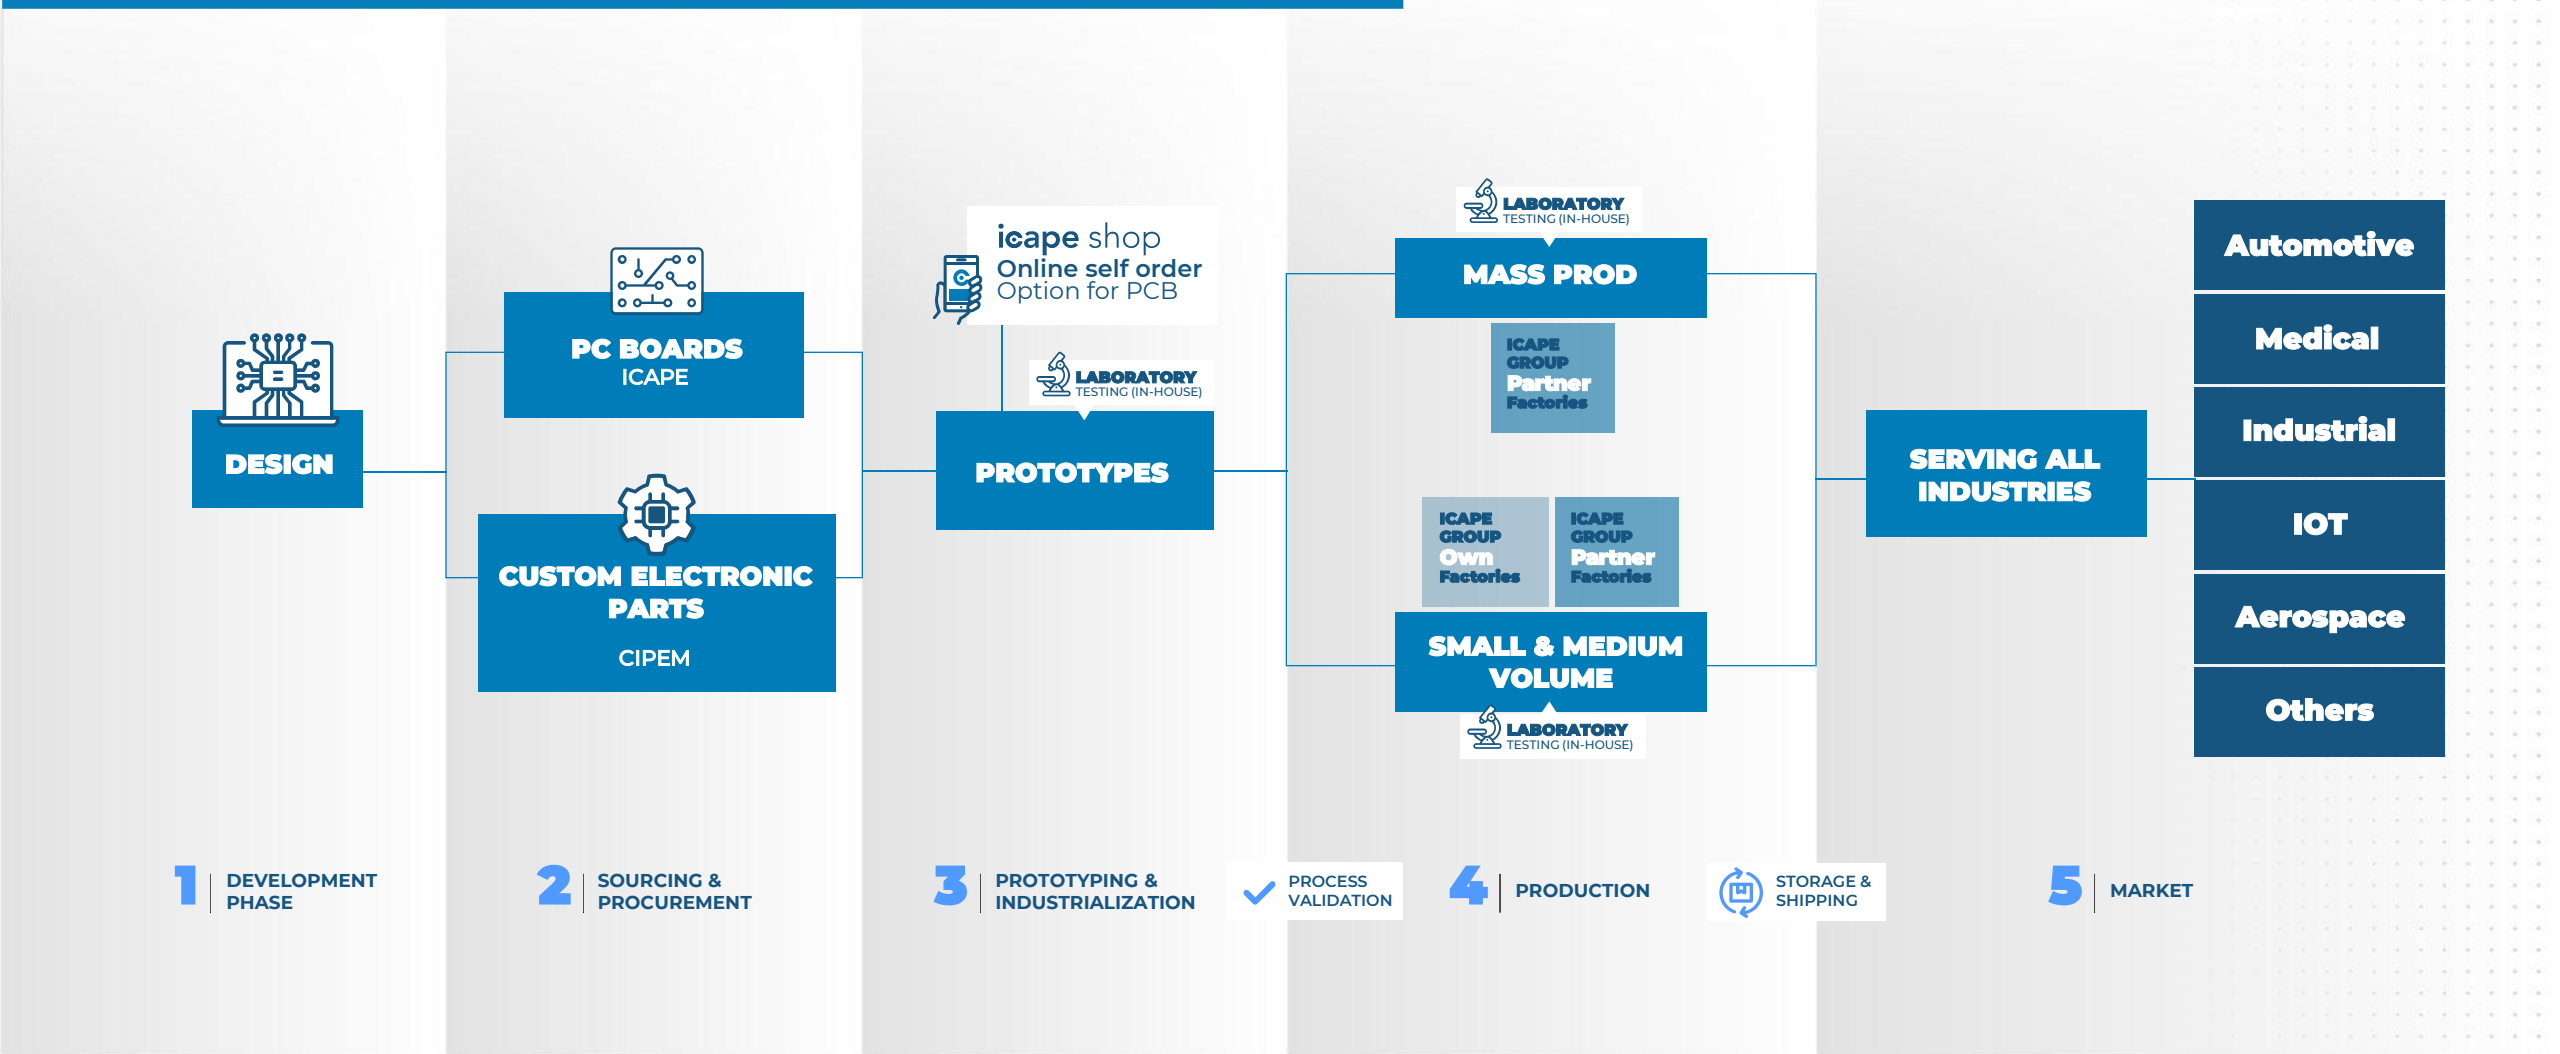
DESIGN

PC BOARDS
ICAPE

CUSTOM ELECTRONIC PARTS
CIPEM

icape shop
Online self order
Option for PCB

LABORATORY
TESTING (IN-HOUSE)

PROTOTYPES

LABORATORY
TESTING (IN-HOUSE)

MASS PROD

ICAPE GROUP Partner Factories

ICAPE GROUP Own Factories

ICAPE GROUP Partner Factories

SMALL & MEDIUM VOLUME

LABORATORY
TESTING (IN-HOUSE)

SERVING ALL INDUSTRIES

Automotive

Medical

Industrial

IOT

Aerospace

Others

1 DEVELOPMENT PHASE

2 SOURCING & PROCUREMENT

3 PROTOTYPING & INDUSTRIALIZATION

PROCESS VALIDATION

4 PRODUCTION

STORAGE & SHIPPING

5 MARKET